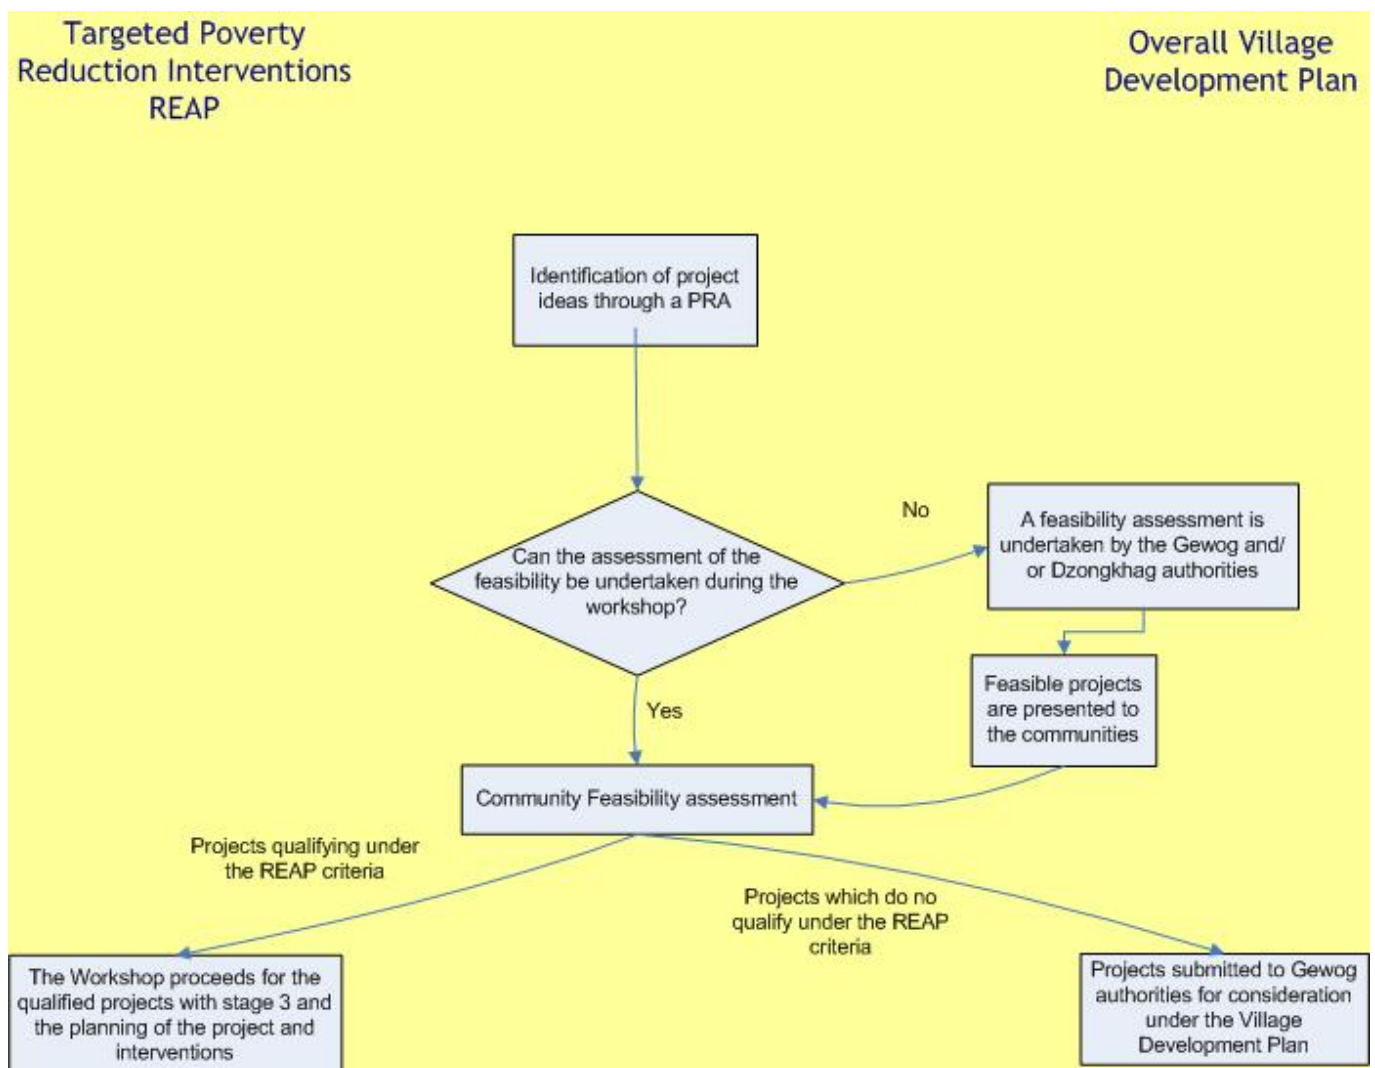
Targeted Poverty Reduction Interventions REAP

Overall Village Development Plan

Identification of project ideas through a PRA

Can the assessment of the feasibility be undertaken during the workshop?

No

A feasibility assessment is undertaken by the Gewog and/ or Dzongkhag authorities

Feasible projects are presented to the communities

Yes

Community Feasibility assessment

Projects qualifying under the REAP criteria

Projects which do no qualify under the REAP criteria

The Workshop proceeds for the qualified projects with stage 3 and the planning of the project and interventions

Projects submitted to Gewog authorities for consideration under the Village Development Plan